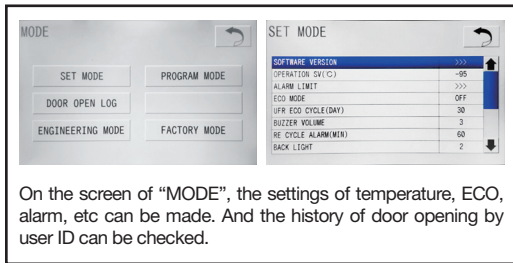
MODE

SET MODE

PROGRAM MODE

DOOR OPEN LOG

ENGINEERING MODE

FACTORY MODE

SET MODE

| | |
|---|---|
| SOFTWARE VERSION | >>> |
| OPERATION SV(°C) | -95 |
| ALARM LIMIT | >>> |
| ECO MODE | OFF |
| UPR ECO CYCLE(DAY) | 30 |
| BUZZER VOLUME | 3 |
| RE CYCLE ALARM(MIN) | 60 |
| BACK LIGHT | 2 |

On the screen of "MODE", the settings of temperature, ECO, alarm, etc can be made. And the history of door opening by user ID can be checked.